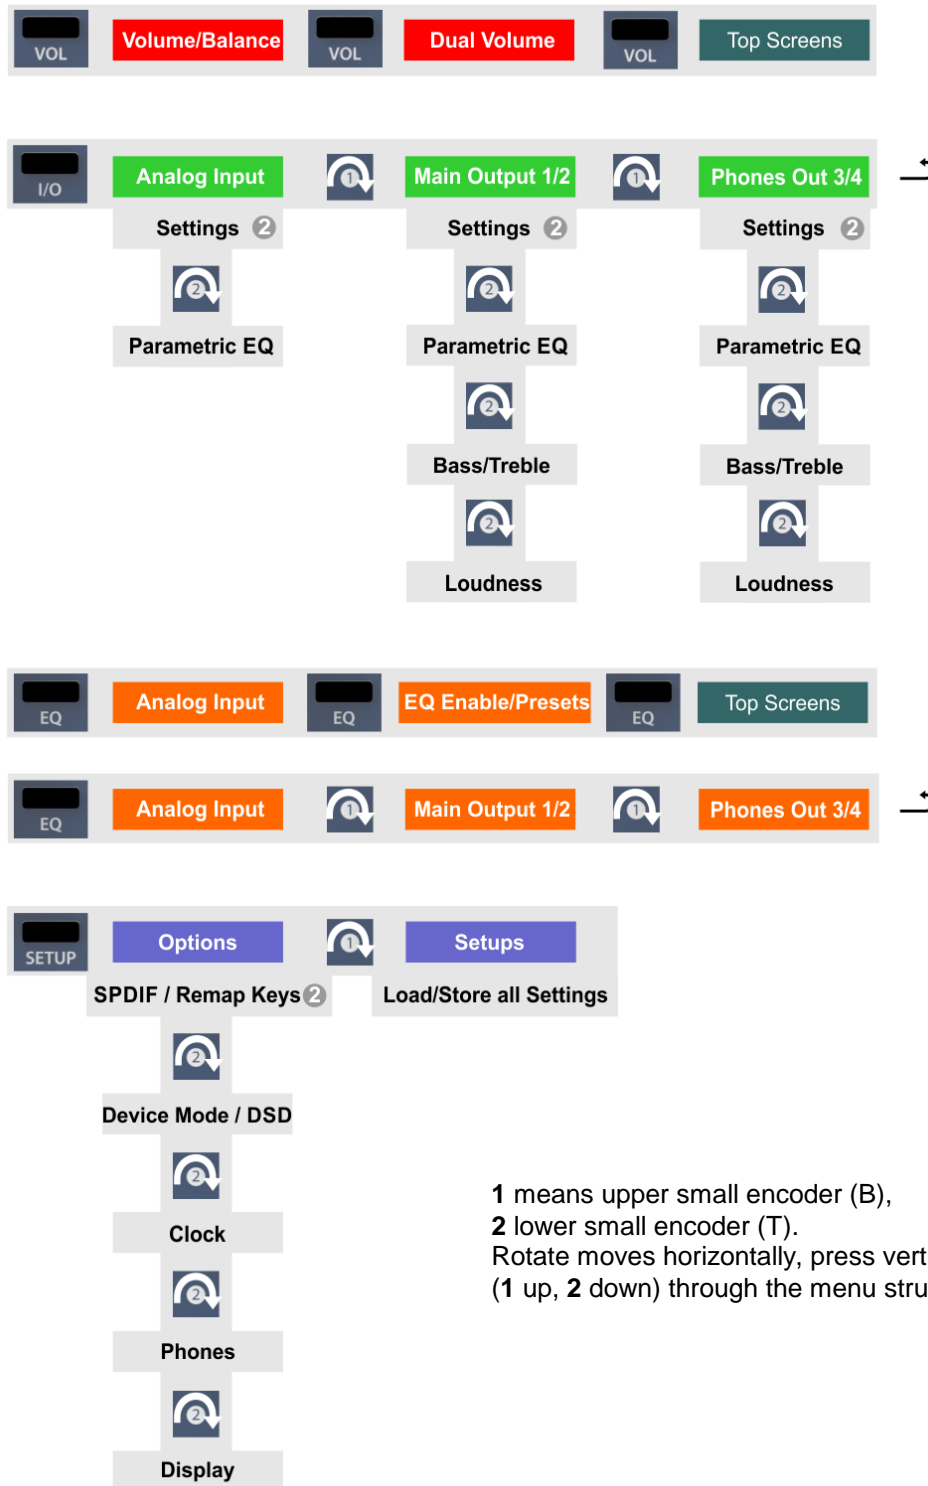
VOL Volume/Balance VOL Dual Volume VOL Top Screens

I/O Analog Input 1 Main Output 1/2 1 Phones Out 3/4

Settings 2

2

Parametric EQ

Settings 2

2

Parametric EQ

2

Bass/Treble

2

Loudness

Settings 2

2

Parametric EQ

2

Bass/Treble

2

Loudness

EQ Analog Input EQ EQ Enable/Presets EQ Top Screens

EQ Analog Input 1 Main Output 1/2 1 Phones Out 3/4

SETUP Options 1 Setups

SPDIF / Remap Keys 2

2

Device Mode / DSD

2

Clock

2

Phones

2

Display

Load/Store all Settings

**1** means upper small encoder (B),
**2** lower small encoder (T).
Rotate moves horizontally, press vert
(**1** up, **2** down) through the menu stru